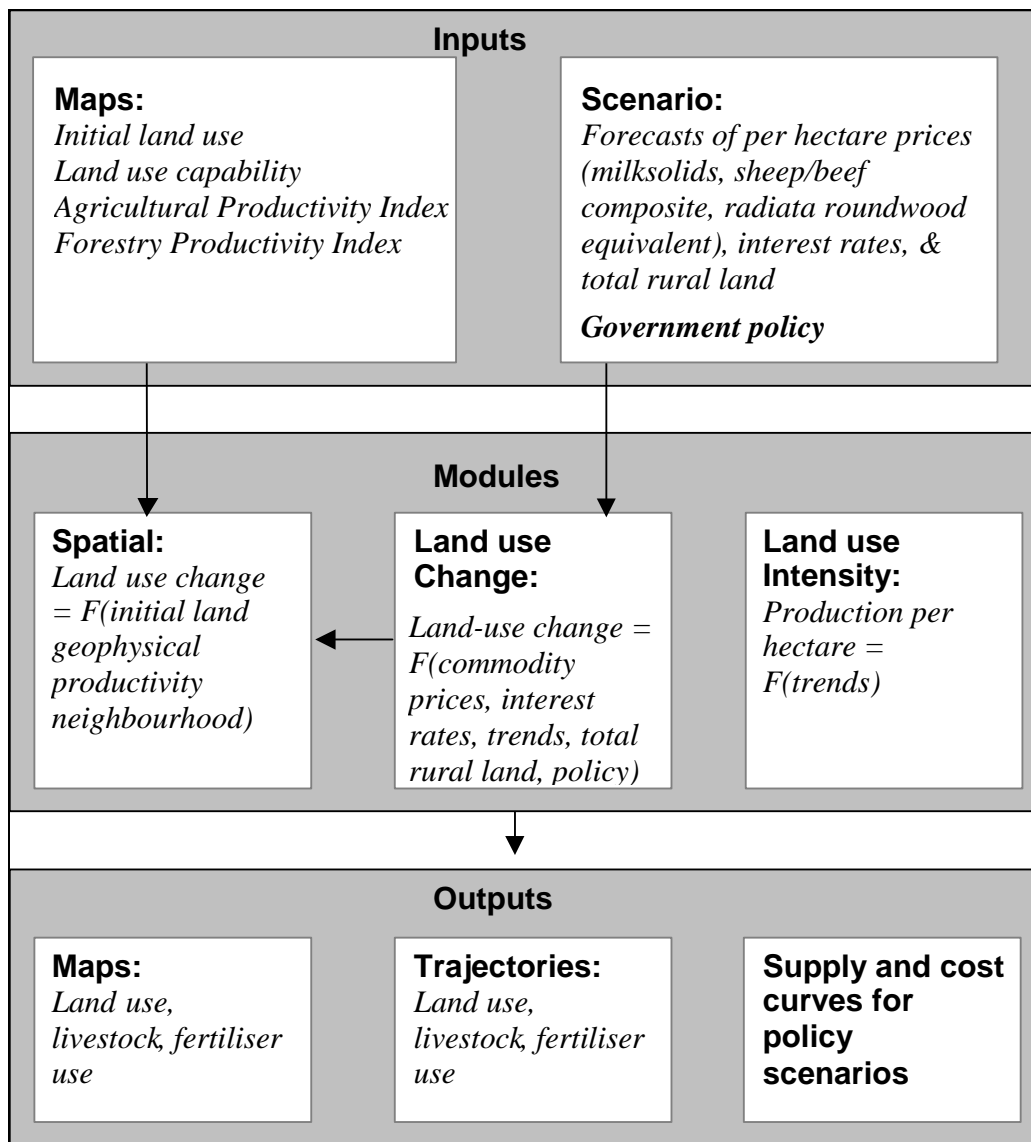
Inputs

Maps:
Initial land use
Land use capability
Agricultural Productivity Index
Forestry Productivity Index

Scenario:
Forecasts of per hectare prices (milksolids, sheep/beef composite, radiata roundwood equivalent), interest rates, & total rural land

Government policy

Modules

Spatial:
Land use change = F(initial land geophysical productivity neighbourhood)

Land use Change:
Land-use change = F(commodity prices, interest rates, trends, total rural land, policy)

Land use Intensity:
Production per hectare = F(trends)

Outputs

Maps:
Land use, livestock, fertiliser use

Trajectories:
Land use, livestock, fertiliser use

Supply and cost curves for policy scenarios